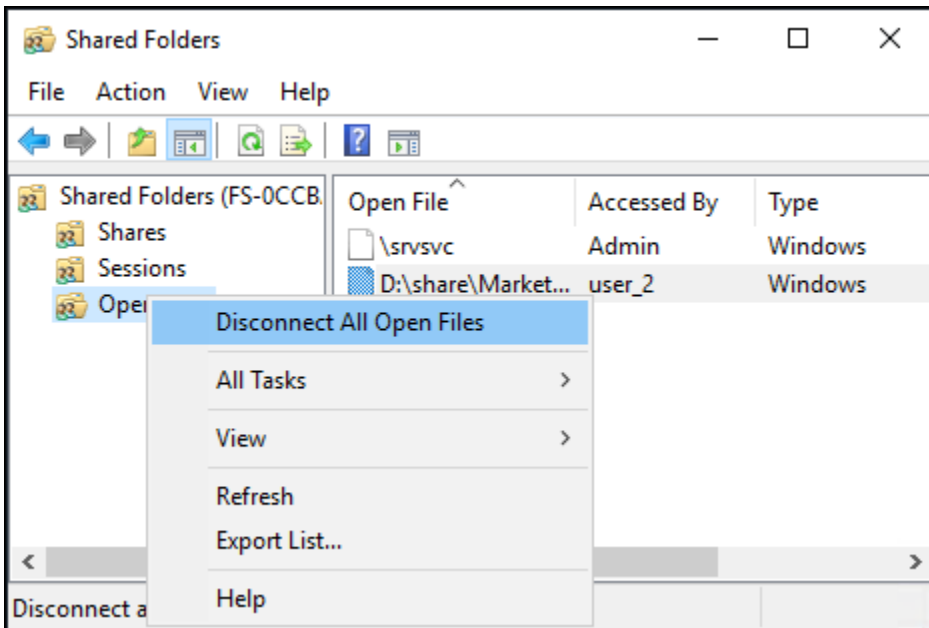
Shared Folders

File Action View Help

Shared Folders (FS-0CCB.
Shares
Sessions
Oper

| Open File | Accessed By | Type |
|---|---|---|
| \srvsvc | Admin | Windows |
| D:\share\Market... | user_2 | Windows |

Disconnect All Open Files
All Tasks
View
Refresh
Export List...
Help

Disconnect a